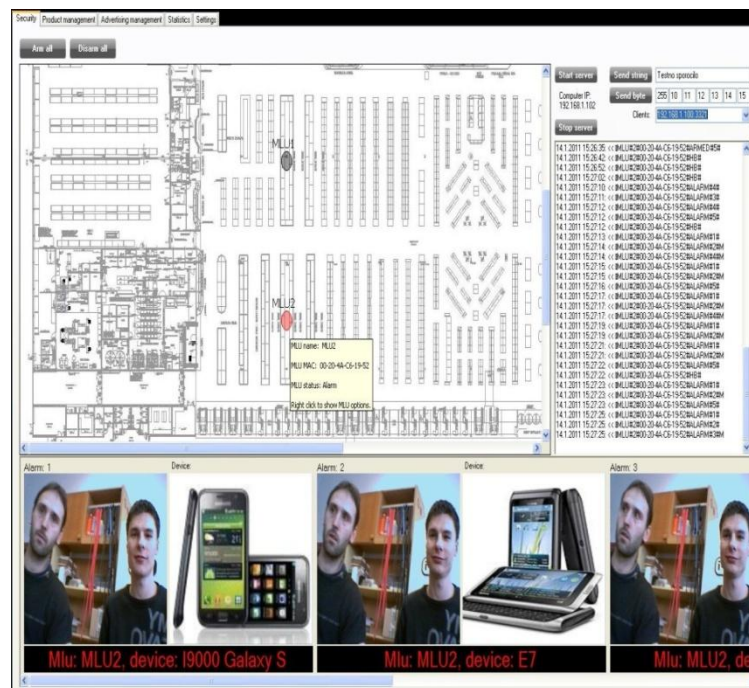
Security | Product management | Advertising management | Statistics | Settings

Arm all | Disarm all

Start server | Send string | Testno sporocilo

Computer IP: 192.168.1.102 | Send byte | 255 | 10 | 11 | 12 | 13 | 14 | 15

Clients: 192.168.1.100:3372

Stop server

14.1.2011 15:26:35 <<|MLU#2#00-20-4A-C6-19-52#ARMED#5#
14.1.2011 15:26:42 <<|MLU#2#00-20-4A-C6-19-52#HB#
14.1.2011 15:26:52 <<|MLU#2#00-20-4A-C6-19-52#HB#
14.1.2011 15:27:02 <<|MLU#2#00-20-4A-C6-19-52#HB#
14.1.2011 15:27:10 <<|MLU#2#00-20-4A-C6-19-52#ALARM#4#
14.1.2011 15:27:11 <<|MLU#2#00-20-4A-C6-19-52#ALARM#3#
14.1.2011 15:27:12 <<|MLU#2#00-20-4A-C6-19-52#ALARM#4#
14.1.2011 15:27:12 <<|MLU#2#00-20-4A-C6-19-52#ALARM#5#
14.1.2011 15:27:12 <<|MLU#2#00-20-4A-C6-19-52#HB#
14.1.2011 15:27:13 <<|MLU#2#00-20-4A-C6-19-52#ALARM#1#
14.1.2011 15:27:14 <<|MLU#2#00-20-4A-C6-19-52#ALARM#2M
14.1.2011 15:27:14 <<|MLU#2#00-20-4A-C6-19-52#ALARM#4M
14.1.2011 15:27:15 <<|MLU#2#00-20-4A-C6-19-52#ALARM#1#
14.1.2011 15:27:15 <<|MLU#2#00-20-4A-C6-19-52#ALARM#2M
14.1.2011 15:27:16 <<|MLU#2#00-20-4A-C6-19-52#ALARM#5#
14.1.2011 15:27:16 <<|MLU#2#00-20-4A-C6-19-52#ALARM#1#
14.1.2011 15:27:17 <<|MLU#2#00-20-4A-C6-19-52#ALARM#2M
14.1.2011 15:27:17 <<|MLU#2#00-20-4A-C6-19-52#ALARM#4M
14.1.2011 15:27:19 <<|MLU#2#00-20-4A-C6-19-52#ALARM#1#
14.1.2011 15:27:20 <<|MLU#2#00-20-4A-C6-19-52#ALARM#5#
14.1.2011 15:27:21 <<|MLU#2#00-20-4A-C6-19-52#ALARM#1#
14.1.2011 15:27:21 <<|MLU#2#00-20-4A-C6-19-52#ALARM#2M
14.1.2011 15:27:22 <<|MLU#2#00-20-4A-C6-19-52#ALARM#5#
14.1.2011 15:27:22 <<|MLU#2#00-20-4A-C6-19-52#HB#
14.1.2011 15:27:23 <<|MLU#2#00-20-4A-C6-19-52#ALARM#1#
14.1.2011 15:27:23 <<|MLU#2#00-20-4A-C6-19-52#ALARM#2M
14.1.2011 15:27:24 <<|MLU#2#00-20-4A-C6-19-52#ALARM#5#
14.1.2011 15:27:25 <<|MLU#2#00-20-4A-C6-19-52#ALARM#1#
14.1.2011 15:27:25 <<|MLU#2#00-20-4A-C6-19-52#ALARM#2#
14.1.2011 15:27:26 <<|MLU#2#00-20-4A-C6-19-52#ALARM#3M

MLU1

MLU2

MLU name: MLU2
MLU MAC: 00-20-4A-C6-19-52
MLU status: Alarm
Right click to show MLU options.

Alarm: 1 | Device:
Mlu: MLU2, device: I9000 Galaxy S

Alarm: 2 | Device:
Mlu: MLU2, device: E7

Alarm: 3
Mlu: MLU2, de